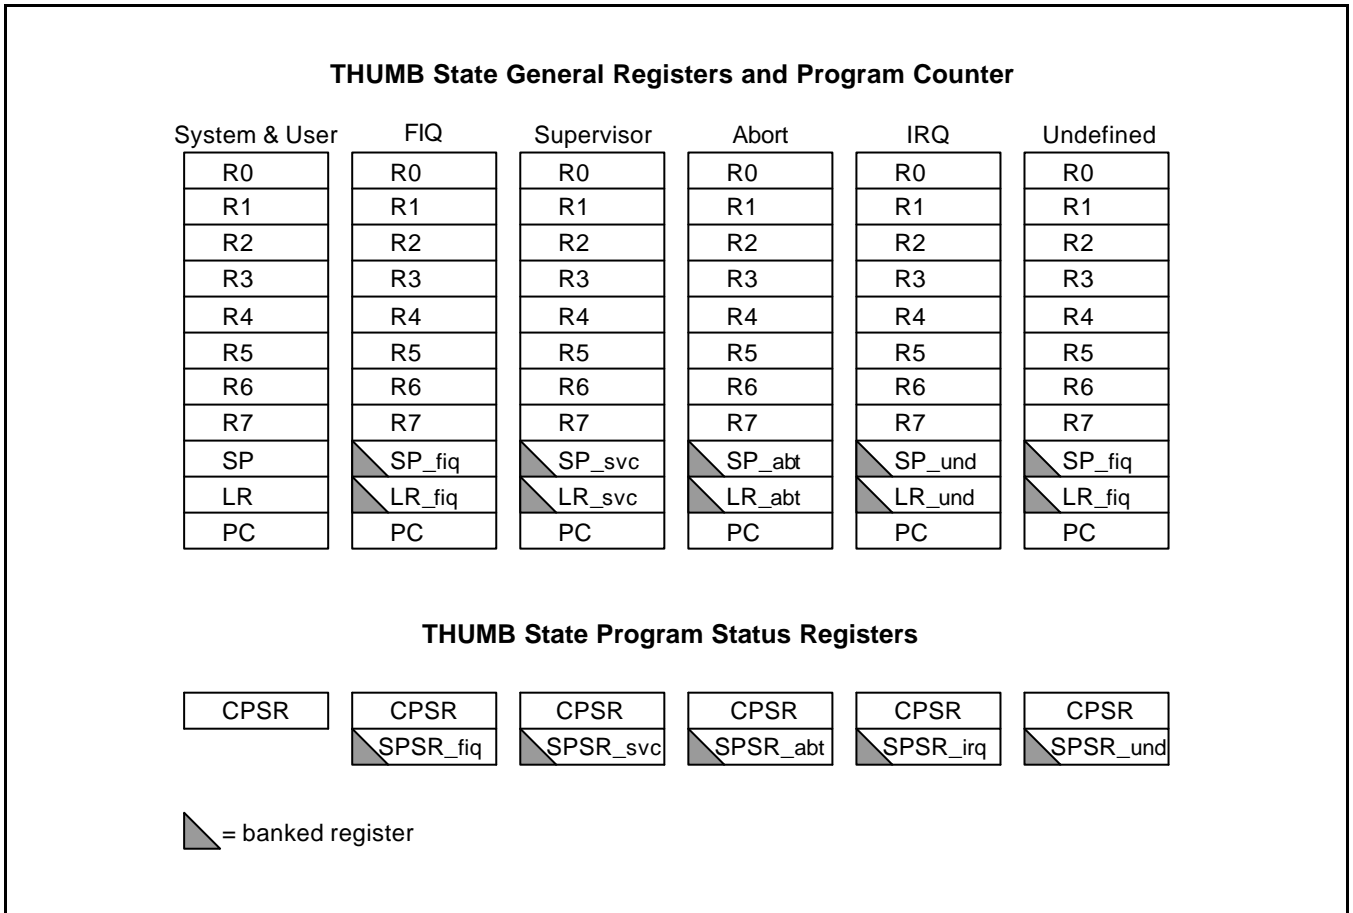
THUMB State General Registers and Program Counter

| System & User | FIQ | Supervisor | Abort | IRQ | Undefined |
|---|---|---|---|---|---|
| R0 | R0 | R0 | R0 | R0 | R0 |
| R1 | R1 | R1 | R1 | R1 | R1 |
| R2 | R2 | R2 | R2 | R2 | R2 |
| R3 | R3 | R3 | R3 | R3 | R3 |
| R4 | R4 | R4 | R4 | R4 | R4 |
| R5 | R5 | R5 | R5 | R5 | R5 |
| R6 | R6 | R6 | R6 | R6 | R6 |
| R7 | R7 | R7 | R7 | R7 | R7 |
| SP | SP_fiq | SP_svc | SP_abt | SP_und | SP_fiq |
| LR | LR_fiq | LR_svc | LR_abt | LR_und | LR_fiq |
| PC | PC | PC | PC | PC | PC |

THUMB State Program Status Registers

| CPSR | CPSR | CPSR | CPSR | CPSR | CPSR |
|---|---|---|---|---|---|
| | SPSR_fiq | SPSR_svc | SPSR_abt | SPSR_irq | SPSR_und |

= banked register